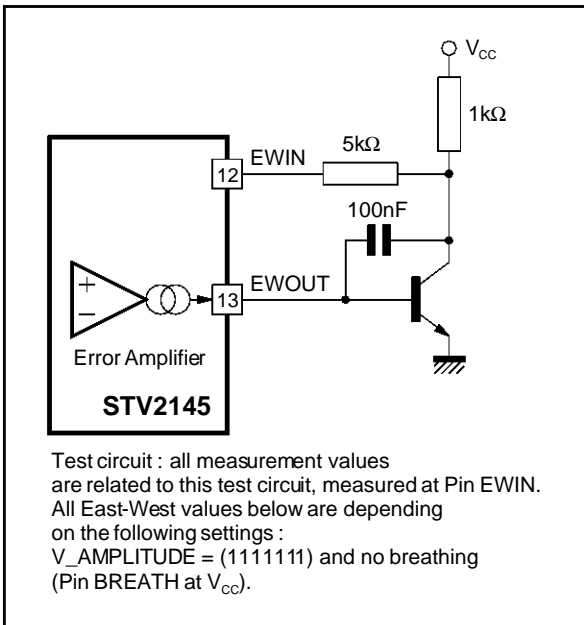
$V_{CC}$

1kΩ

EWIN

5kΩ

12

100nF

EWOUT

13

+

–

Error Amplifier

STV2145

Test circuit : all measurement values are related to this test circuit, measured at Pin EWIN. All East-West values below are depending on the following settings :
V_AMPLITUDE = (1111111) and no breathing (Pin BREATH at $V_{CC}$).